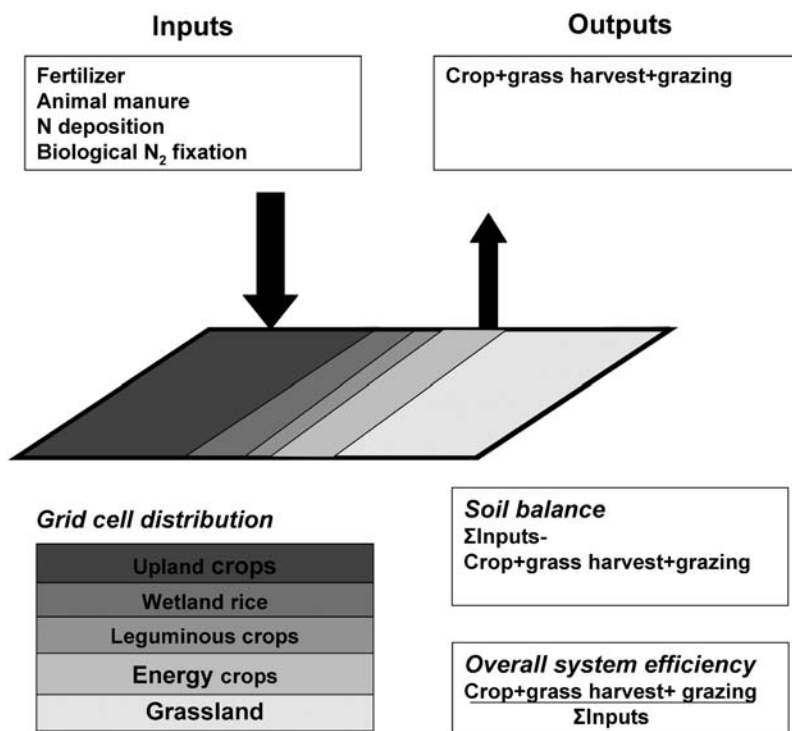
Inputs

Outputs

Fertilizer
Animal manure
N deposition
Biological $N_2$ fixation

Crop+grass harvest+grazing

Grid cell distribution

Upland crops
Wetland rice
Leguminous crops
Energy crops
Grassland

Soil balance
ΣInputs-
Crop+grass harvest+grazing

Overall system efficiency
$\frac{\text{Crop+grass harvest+ grazing}}{\Sigma\text{Inputs}}$